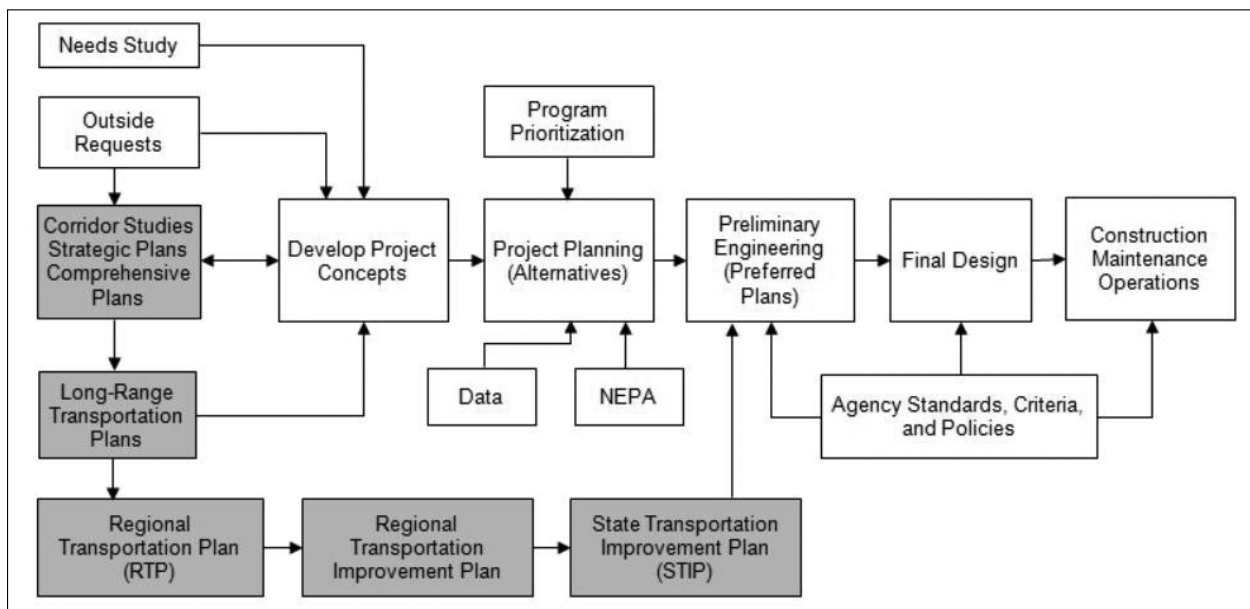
Needs Study

Outside Requests

Corridor Studies Strategic Plans Comprehensive Plans

Develop Project Concepts

Program Prioritization

Project Planning (Alternatives)

Preliminary Engineering (Preferred Plans)

Final Design

Construction Maintenance Operations

Long-Range Transportation Plans

Data

NEPA

Agency Standards, Criteria, and Policies

Regional Transportation Plan (RTP)

Regional Transportation Improvement Plan

State Transportation Improvement Plan (STIP)